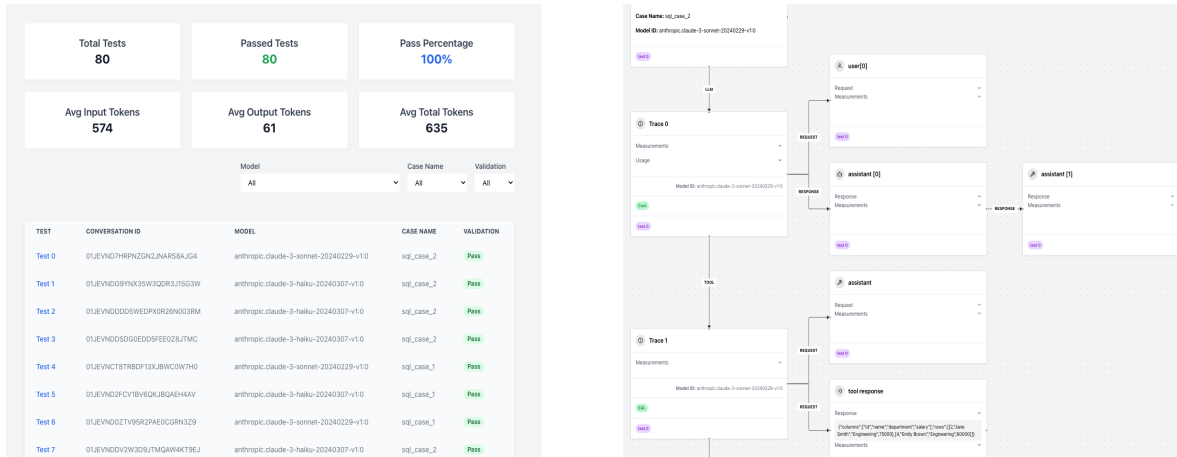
Total Tests
80

Passed Tests
80

Pass Percentage
100%

Avg Input Tokens
574

Avg Output Tokens
61

Avg Total Tokens
635

Model
All

Case Name
All

Validation
All

| TEST | CONVERSATION ID | MODEL | CASE NAME | VALIDATION |
|---|---|---|---|---|
| Test 0 | 01JEVND7HRPNZGN2JNARS8AJG4 | anthropic.claude-3-sonnet-20240229-v1:0 | sql_case_2 | Pass |
| Test 1 | 01JEVNDG9YNX35W3QDR3J1SG3W | anthropic.claude-3-haiku-20240307-v1:0 | sql_case_2 | Pass |
| Test 2 | 01JEVNDDDD5WEDPX0R26N003RM | anthropic.claude-3-haiku-20240307-v1:0 | sql_case_2 | Pass |
| Test 3 | 01JEVNDD5DG0EDD5FEE0Z8JTMC | anthropic.claude-3-haiku-20240307-v1:0 | sql_case_2 | Pass |
| Test 4 | 01JEVNCT8TR8DF13XJBWC0W7H0 | anthropic.claude-3-sonnet-20240229-v1:0 | sql_case_1 | Pass |
| Test 5 | 01JEVND2FCV1BV6QKJBQAEH4AV | anthropic.claude-3-haiku-20240307-v1:0 | sql_case_1 | Pass |
| Test 6 | 01JEVND0ZTV95R2PAE0CGRN3Z9 | anthropic.claude-3-sonnet-20240229-v1:0 | sql_case_1 | Pass |
| Test 7 | 01JEVNDDV2W3D9JTMQAW4KT9EJ | anthropic.claude-3-haiku-20240307-v1:0 | sql_case_2 | Pass |

Case Name: sql_case_2
Model ID: anthropic.claude-3-sonnet-20240229-v1:0
test 0

LLM

Trace 0
Measurements
Usage
Model ID: anthropic.claude-3-sonnet-20240229-v1:0
Cost
test 0

REQUEST
RESPONSE

user[0]
Request
Measurements
test 0

assistant [0]
Response
Measurements
test 0

RESPONSE

assistant [1]
Response
Measurements
test 0

TOOL

assistant
Request
Measurements
test 0

Trace 1
Measurements
Model ID: anthropic.claude-3-sonnet-20240229-v1:0
SQL
test 0

REQUEST
REQUEST

tool response
Response
{"columns":["id","name","department","salary"],"rows":[[2,"Jane Smith","Engineering",75000],[4,"Emily Brown","Engineering",80000]]}
Measurements